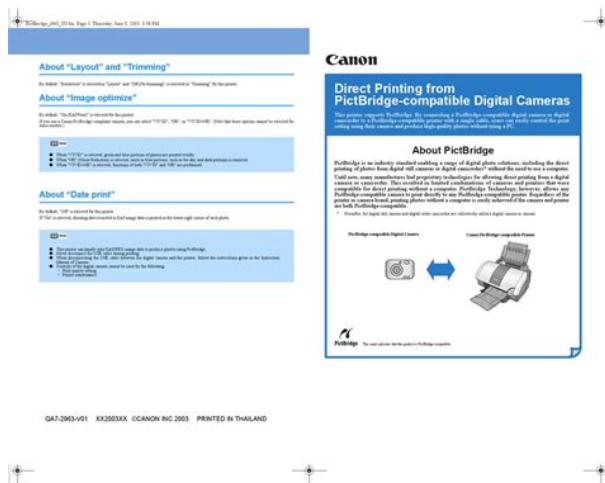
About "Layout" and "Trimming"

About "Image optimize"

About "Date print"

Canon

Direct Printing from PictBridge-compatible Digital Cameras

About PictBridge

PictBridge-compatible Digital Camera

Canon PictBridge-compatible Printer

PictBridge

QA7-2963-V01 XX2003XX ©CANON INC.2003 PRINTED IN THAILAND